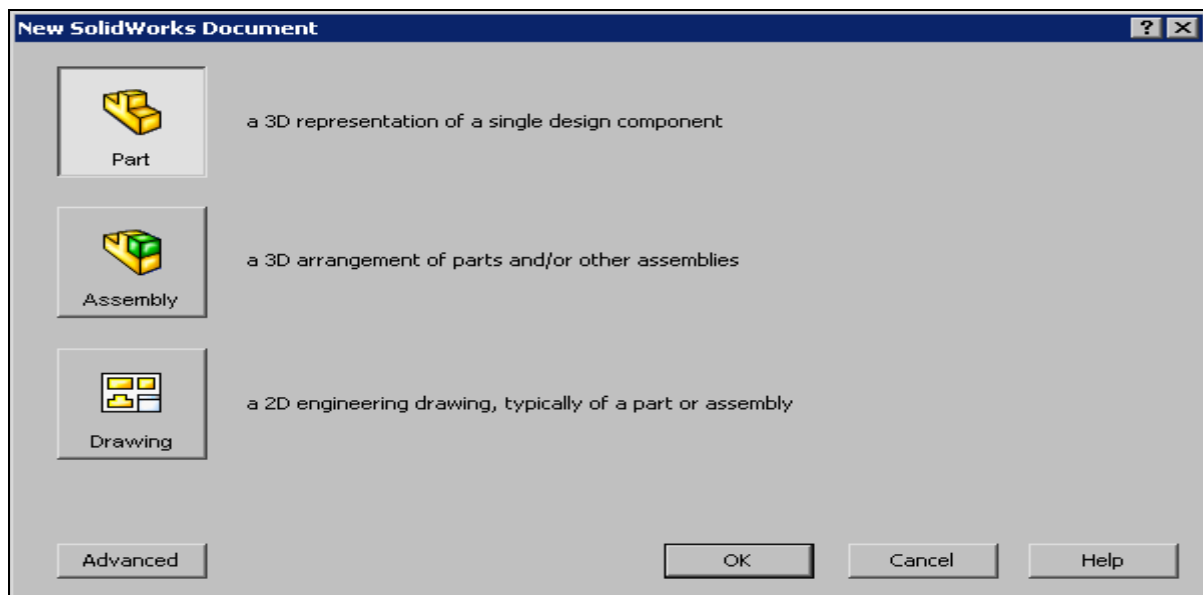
New SolidWorks Document

?

Part

a 3D representation of a single design component

Assembly

a 3D arrangement of parts and/or other assemblies

Drawing

a 2D engineering drawing, typically of a part or assembly

Advanced

OK

Cancel

Help